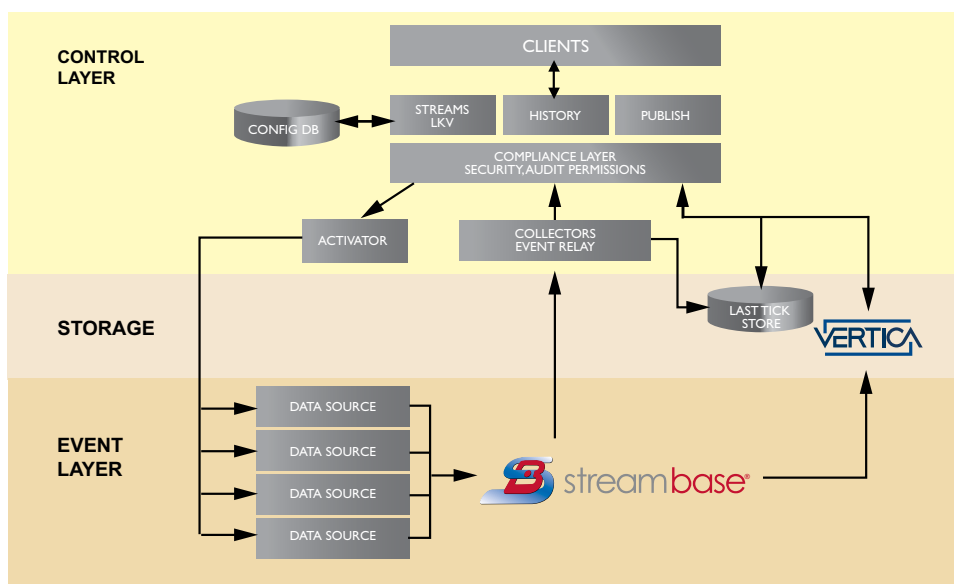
CONTROL LAYER

CLIENTS

CONFIG DB

STREAMS LKV

HISTORY

PUBLISH

COMPLIANCE LAYER SECURITY, AUDIT PERMISSIONS

ACTIVATOR

COLLECTORS EVENT RELAY

STORAGE

LAST TICK STORE

VERTICA

EVENT LAYER

DATA SOURCE

DATA SOURCE

DATA SOURCE

DATA SOURCE

streambase®